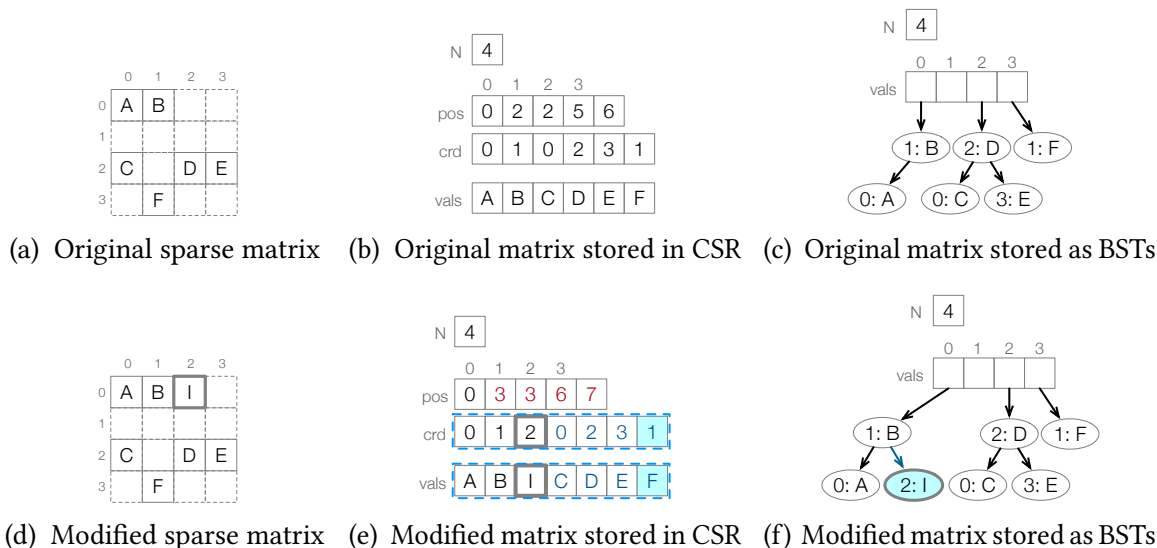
0 1 2 3
0 A B
1
2 C D E
3 F

(a) Original sparse matrix

N 4
0 1 2 3
pos 0 2 2 5 6
crd 0 1 0 2 3 1
vals A B C D E F

(b) Original matrix stored in CSR

N 4
0 1 2 3
vals
1: B 2: D 1: F
0: A 0: C 3: E

(c) Original matrix stored as BSTs

0 1 2 3
0 A B I
1
2 C D E
3 F

(d) Modified sparse matrix

N 4
0 1 2 3
pos 0 3 3 6 7
crd 0 1 2 0 2 3 1
vals A B I C D E F

(e) Modified matrix stored in CSR

N 4
0 1 2 3
vals
1: B 2: D 1: F
0: A 2: I 0: C 3: E

(f) Modified matrix stored as BSTs